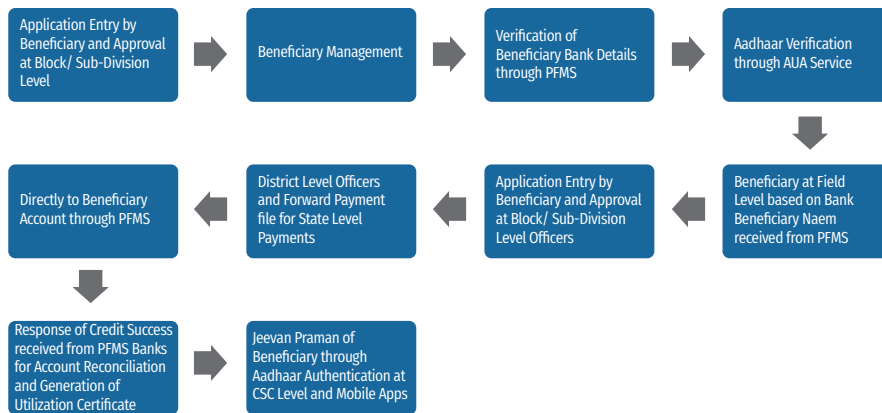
Application Entry by Beneficiary and Approval at Block/ Sub-Division Level

Beneficiary Management

Verification of Beneficiary Bank Details through PFMS

Aadhaar Verification through AUA Service

Beneficiary at Field Level based on Bank Beneficiary Naem received from PFMS

Application Entry by Beneficiary and Approval at Block/ Sub-Division Level Officers

District Level Officers and Forward Payment file for State Level Payments

Directly to Beneficiary Account through PFMS

Response of Credit Success received from PFMS Banks for Account Reconciliation and Generation of Utilization Certificate

Jeevan Praman of Beneficiary through Aadhaar Authentication at CSC Level and Mobile Apps